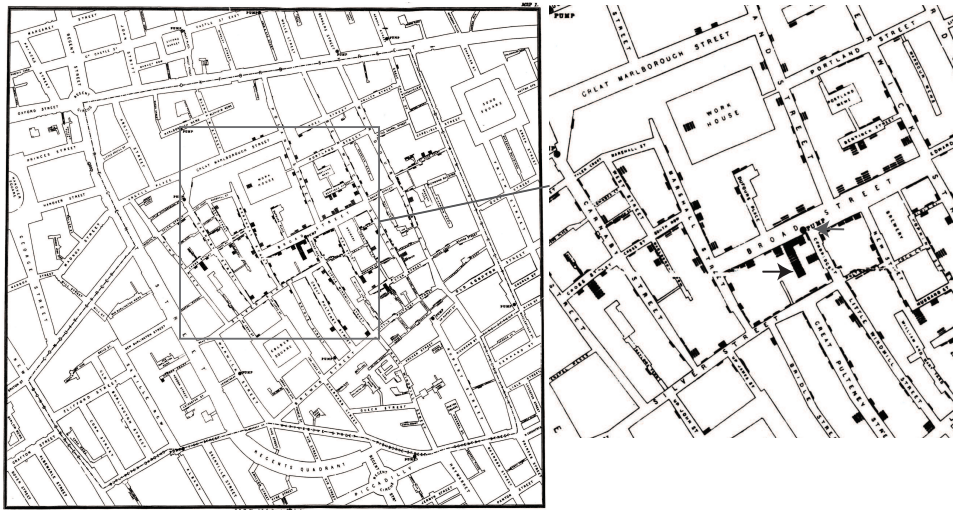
MAP 1

STREET
PUMP
OXFORD STREET
PRINCES STREET
SOHO SQUARE
WORK HOUSE
GREAT MARLBOROUGH STREET
PUMP
REGENT STREET
GOLDEN SQUARE
BROAD STREET
REGENTS QUADRANT
PICCADILLY

PUMP
GREAT MARLBOROUGH STREET
PORTLAND STREET
WORK HOUSE
PORTLAND MEWS
BERWICK STREET
BROAD STREET
PUMP
CARNABY STREET
MARSHALL STREET
SILVER STREET
GREAT PULTENEY STREET